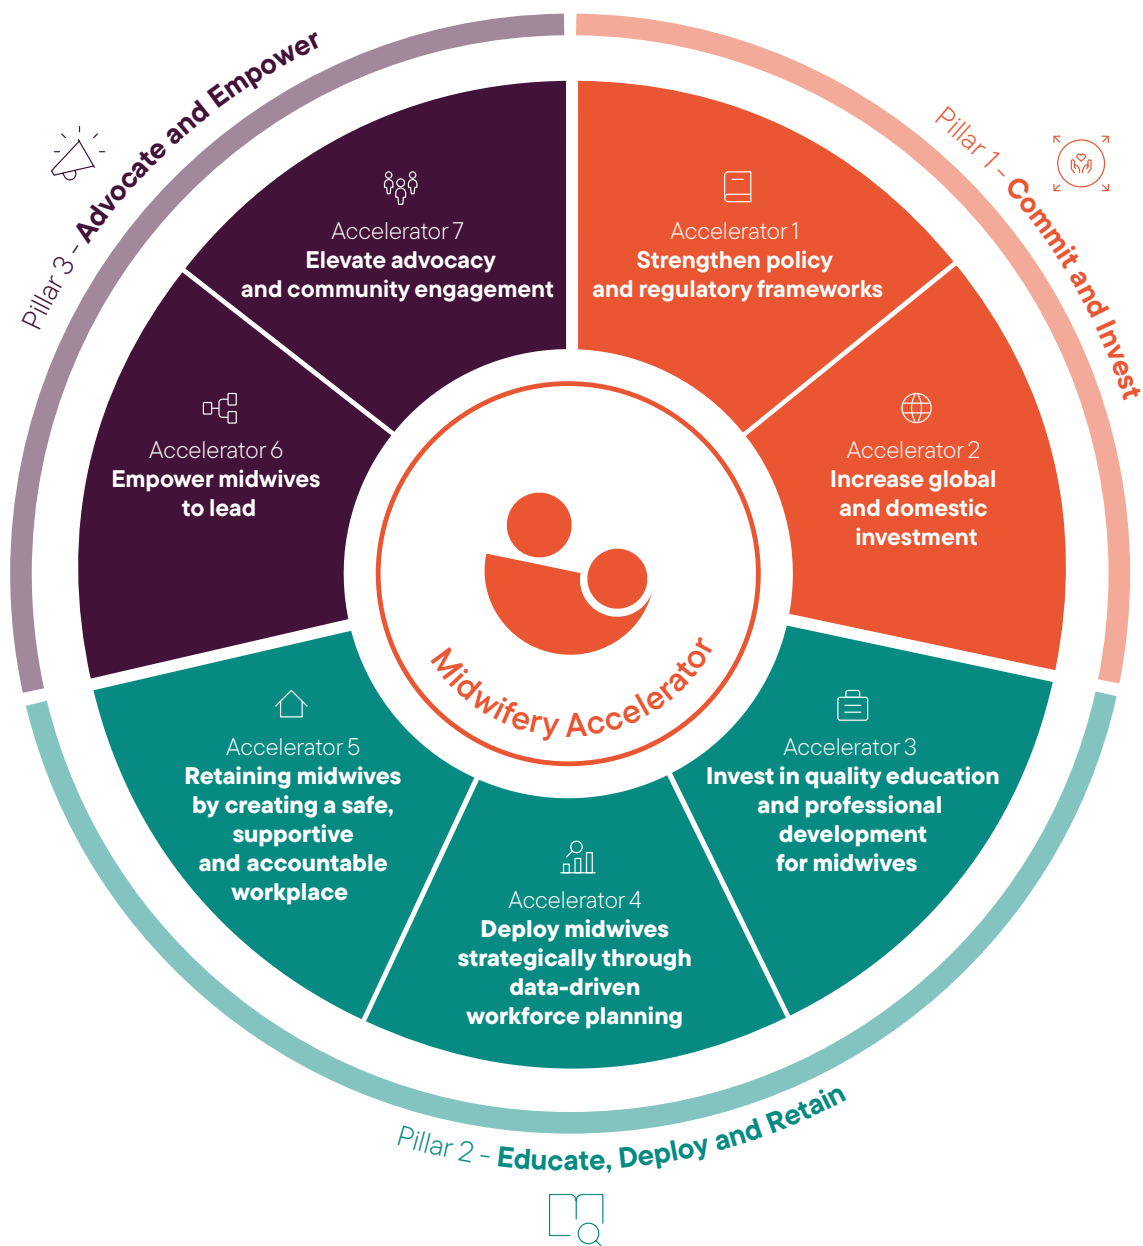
Pillar 3 - Advocate and Empower

Pillar 1 - Commit and Invest

Accelerator 7
Elevate advocacy and community engagement

Accelerator 1
Strengthen policy and regulatory frameworks

Accelerator 6
Empower midwives to lead

Accelerator 2
Increase global and domestic investment

Midwifery Accelerator

Accelerator 5
Retaining midwives by creating a safe, supportive and accountable workplace

Accelerator 3
Invest in quality education and professional development for midwives

Accelerator 4
Deploy midwives strategically through data-driven workforce planning

Pillar 2 - Educate, Deploy and Retain